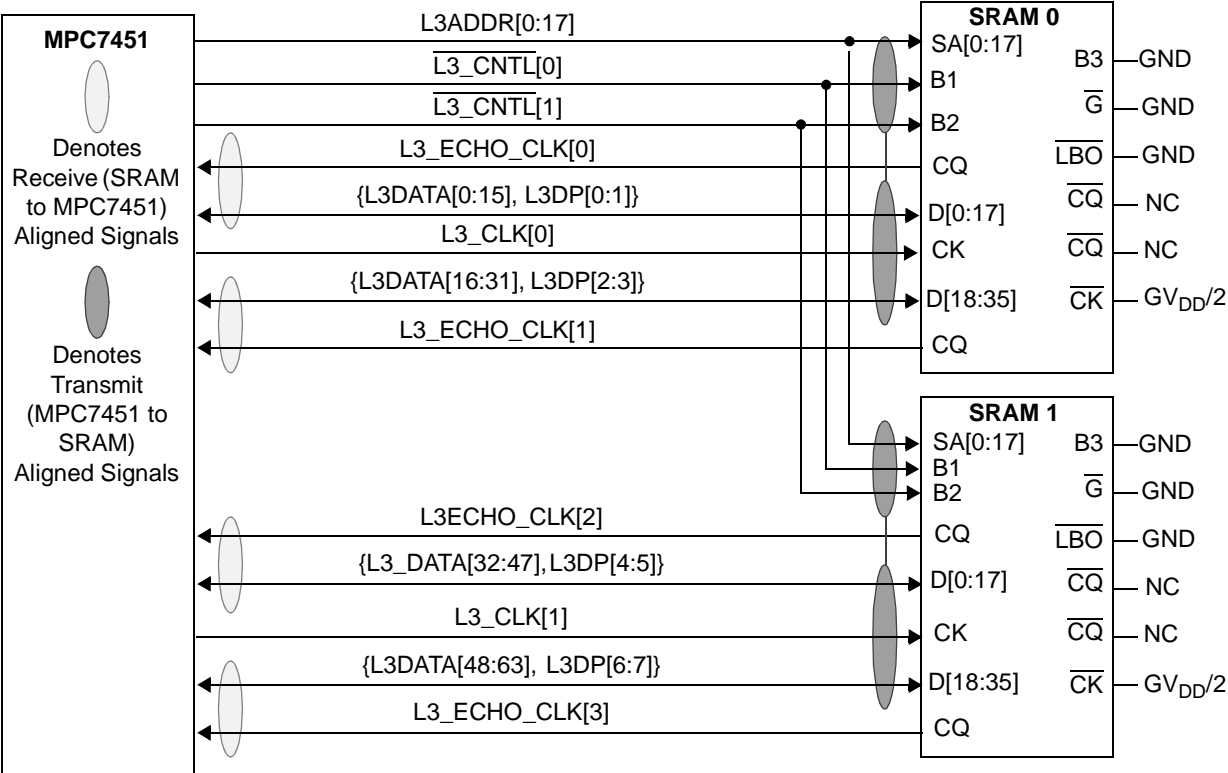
MPC7451

Denotes Receive (SRAM to MPC7451) Aligned Signals

Denotes Transmit (MPC7451 to SRAM) Aligned Signals

L3ADDR[0:17]
$\overline{\text{L3\_CNTL}}$[0]
$\overline{\text{L3\_CNTL}}$[1]
L3_ECHO_CLK[0]
{L3DATA[0:15], L3DP[0:1]}
L3_CLK[0]
{L3DATA[16:31], L3DP[2:3]}
L3_ECHO_CLK[1]

SRAM 0
SA[0:17]
B1
B2
CQ
D[0:17]
CK
D[18:35]
CQ
B3 GND
$\overline{\text{G}}$ GND
$\overline{\text{LBO}}$ GND
$\overline{\text{CQ}}$ NC
$\overline{\text{CQ}}$ NC
$\overline{\text{CK}}$ $GV_{DD}/2$

L3ECHO_CLK[2]
{L3_DATA[32:47],L3DP[4:5]}
L3_CLK[1]
{L3DATA[48:63], L3DP[6:7]}
L3_ECHO_CLK[3]

SRAM 1
SA[0:17]
B1
B2
CQ
D[0:17]
CK
D[18:35]
CQ
B3 GND
$\overline{\text{G}}$ GND
$\overline{\text{LBO}}$ GND
$\overline{\text{CQ}}$ NC
$\overline{\text{CQ}}$ NC
$\overline{\text{CK}}$ $GV_{DD}/2$